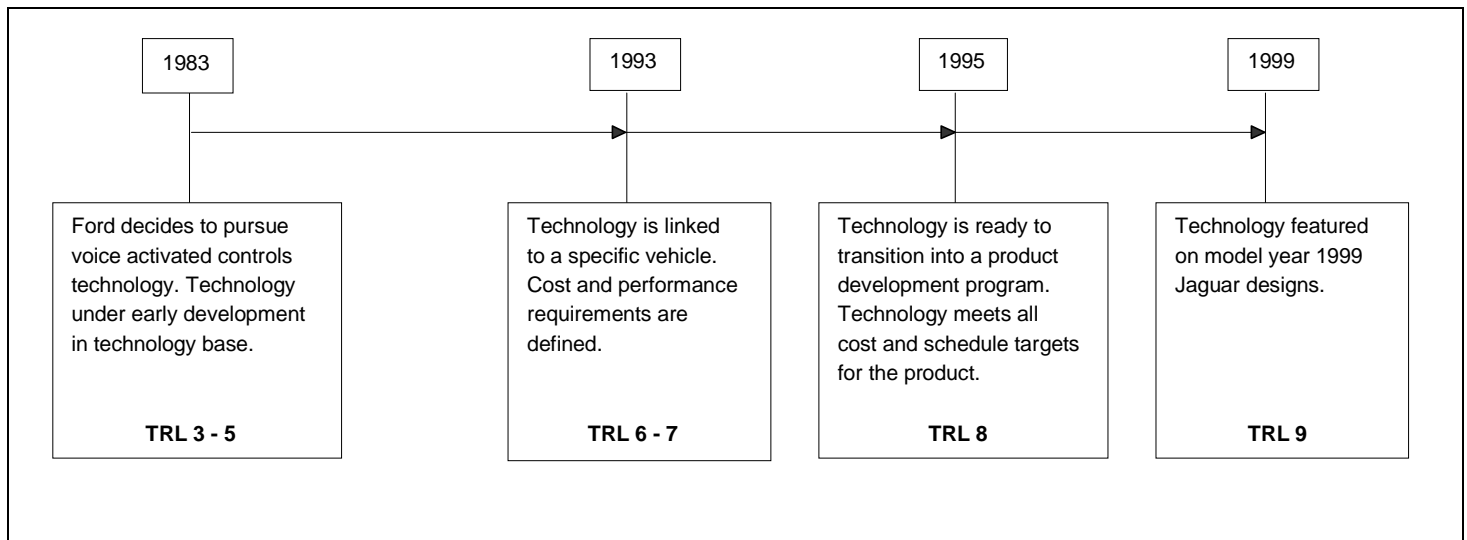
1983

1993

1995

1999

Ford decides to pursue voice activated controls technology. Technology under early development in technology base.

TRL 3 - 5

Technology is linked to a specific vehicle. Cost and performance requirements are defined.

TRL 6 - 7

Technology is ready to transition into a product development program. Technology meets all cost and schedule targets for the product.

TRL 8

Technology featured on model year 1999 Jaguar designs.

TRL 9